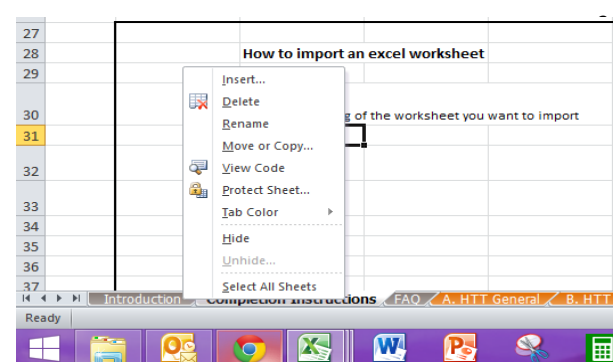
27
28 How to import an excel worksheet
29
30 g of the worksheet you want to import
31
32
33
34
35
36
37

Insert...
Delete
Rename
Move or Copy...
View Code
Protect Sheet...
Tab Color
Hide
Unhide...
Select All Sheets

Introduction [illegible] Instructions FAQ A. HTT General B. HTT

Ready